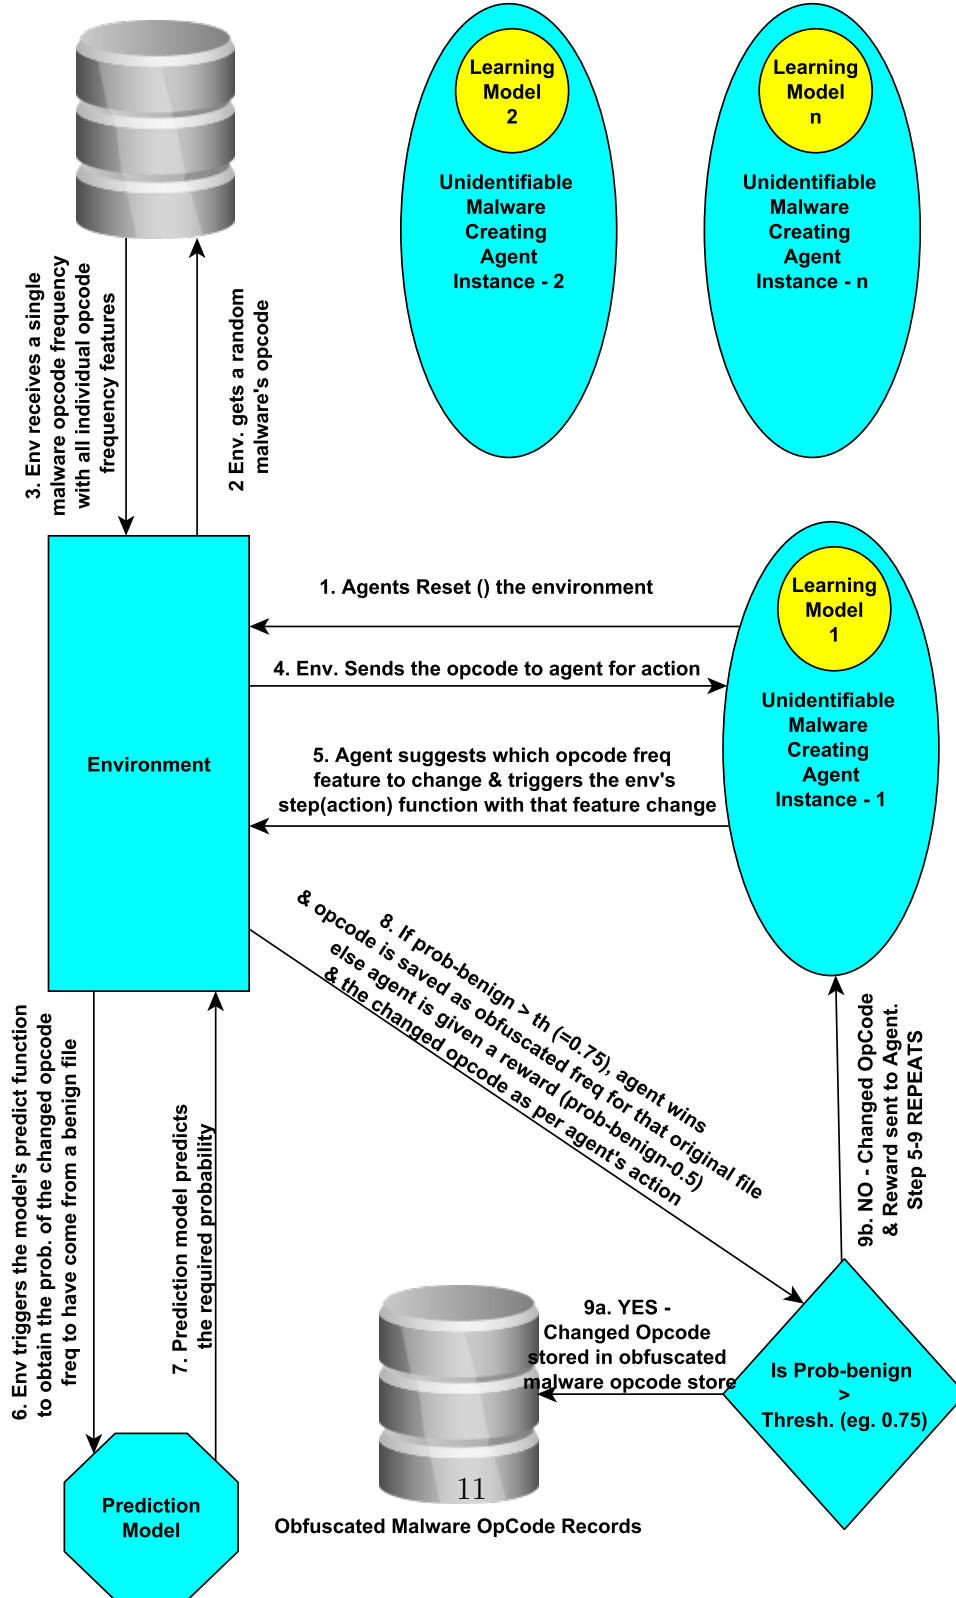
Learning Model 2

Unidentifiable Malware Creating Agent Instance - 2

Learning Model n

Unidentifiable Malware Creating Agent Instance - n

3. Env receives a single malware opcode frequency with all individual opcode frequency features

2 Env. gets a random malware's opcode

Environment

1. Agents Reset () the environment

4. Env. Sends the opcode to agent for action

5. Agent suggests which opcode freq feature to change & triggers the env's step(action) function with that feature change

Learning Model 1

Unidentifiable Malware Creating Agent Instance - 1

8. If prob-benign > th (=0.75), agent wins & opcode is saved as obfuscated freq for that original file else agent is given a reward (prob-benign-0.5) & the changed opcode as per agent's action

9b. NO - Changed OpCode & Reward sent to Agent. Step 5-9 REPEATS

6. Env triggers the model's predict function to obtain the prob. of the changed opcode freq to have come from a benign file

7. Prediction model predicts the required probability

9a. YES - Changed Opcode stored in obfuscated malware opcode store

Is Prob-benign > Thresh. (eg. 0.75)

11

Prediction Model

Obfuscated Malware OpCode Records